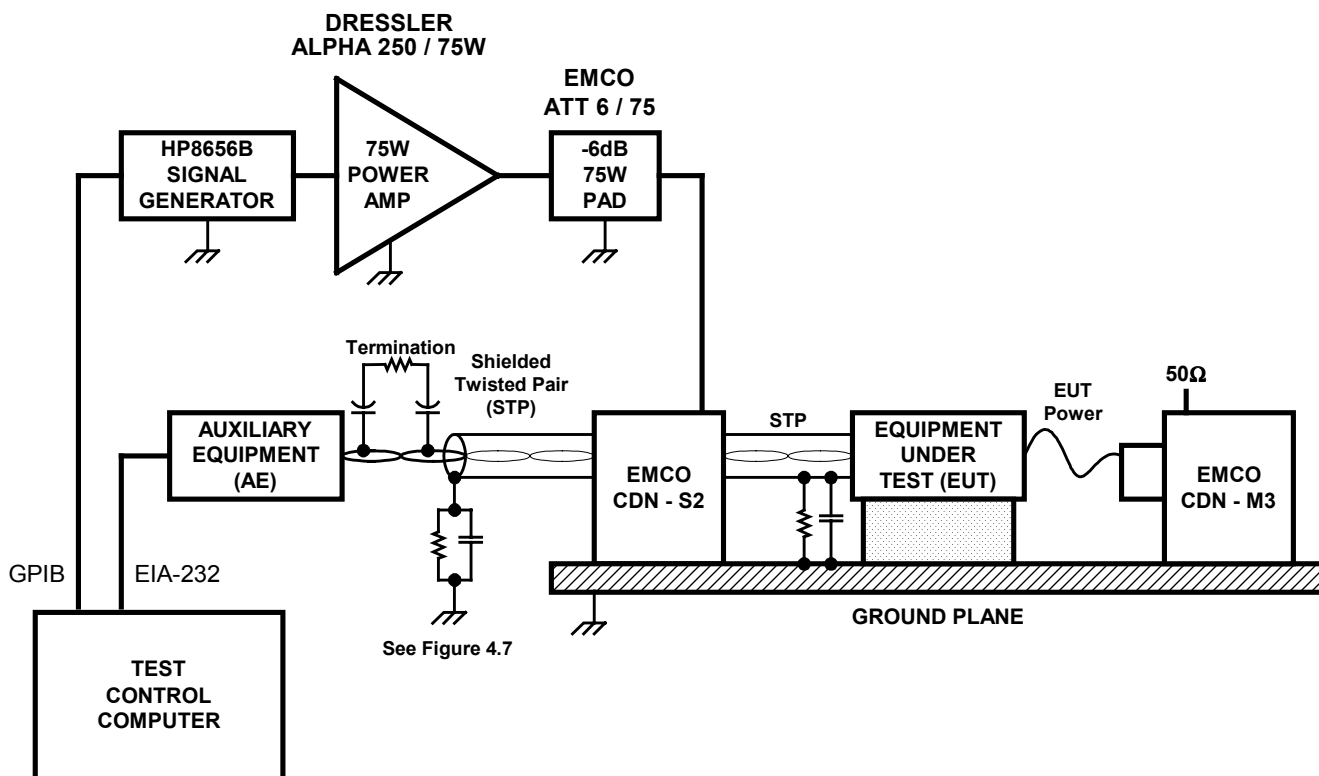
DRESSLER
ALPHA 250 / 75W

EMCO
ATT 6 / 75

HP8656B
SIGNAL
GENERATOR

75W
POWER
AMP

-6dB
75W
PAD

Termination

Shielded
Twisted Pair
(STP)

50Ω

EUT
Power

AUXILIARY
EQUIPMENT
(AE)

STP

EMCO
CDN - S2

EQUIPMENT
UNDER
TEST (EUT)

EMCO
CDN - M3

GPIB

EIA-232

GROUND PLANE

See Figure 4.7

TEST
CONTROL
COMPUTER